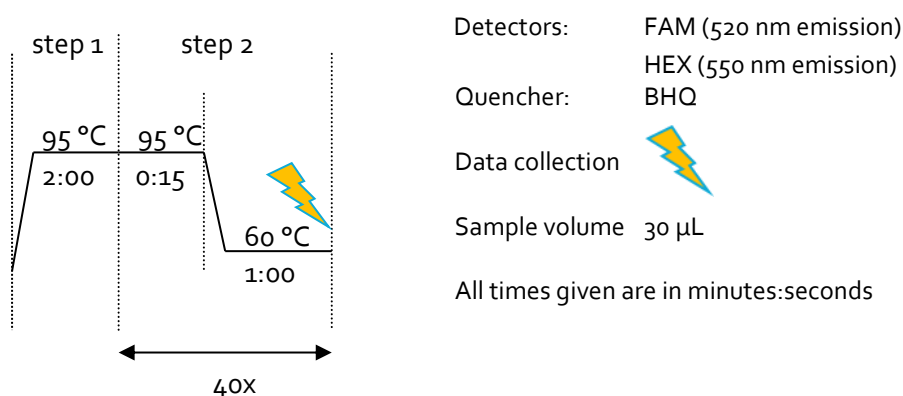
step 1

step 2

95 °C

2:00

95 °C

0:15

60 °C

1:00

40x

Detectors: FAM (520 nm emission)
HEX (550 nm emission)

Quencher: BHQ

Data collection

Sample volume 30 µL

All times given are in minutes:seconds